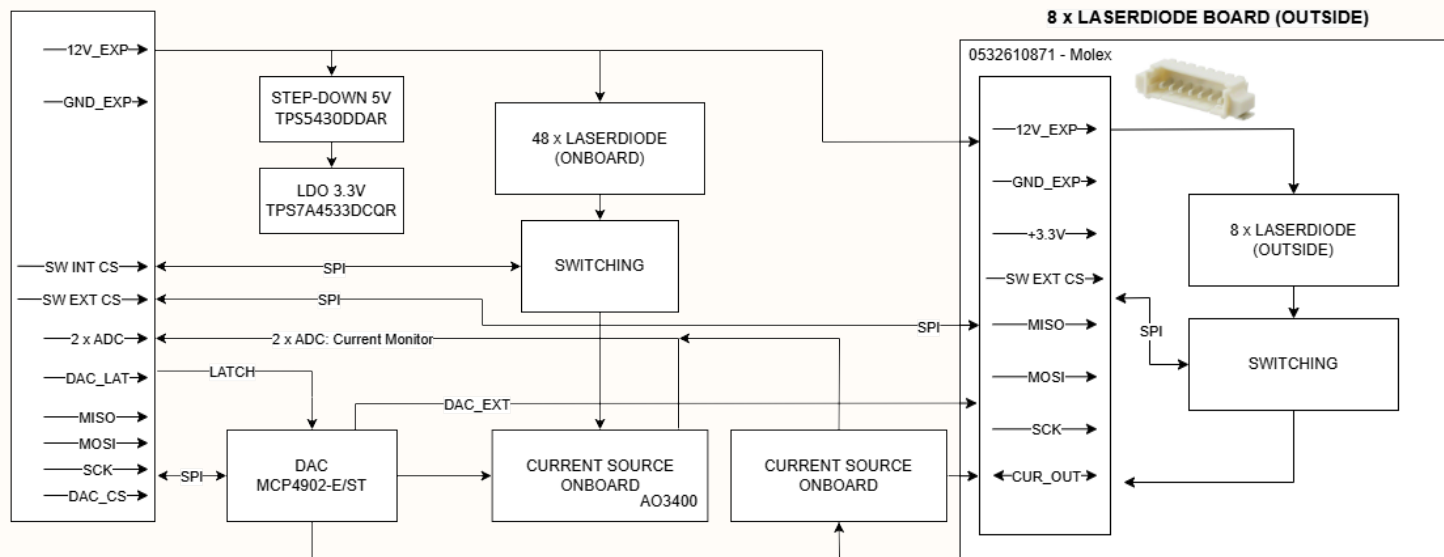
8 x LASERDIODE BOARD (OUTSIDE)

12V_EXP
GND_EXP
SW INT CS
SW EXT CS
2 x ADC
DAC_LAT
MISO
MOSI
SCK
DAC_CS

STEP-DOWN 5V
TPS5430DDAR

LDO 3.3V
TPS7A4533DCQR

48 x LASERDIODE
(ONBOARD)

SWITCHING

SPI
SPI
2 x ADC: Current Monitor
LATCH
DAC_EXT
SPI

DAC
MCP4902-E/ST

CURRENT SOURCE
ONBOARD
AO3400

CURRENT SOURCE
ONBOARD

0532610871 - Molex

12V_EXP
GND_EXP
+3.3V
SW EXT CS
SPI
MISO
MOSI
SCK
CUR_OUT

8 x LASERDIODE
(OUTSIDE)

SPI

SWITCHING